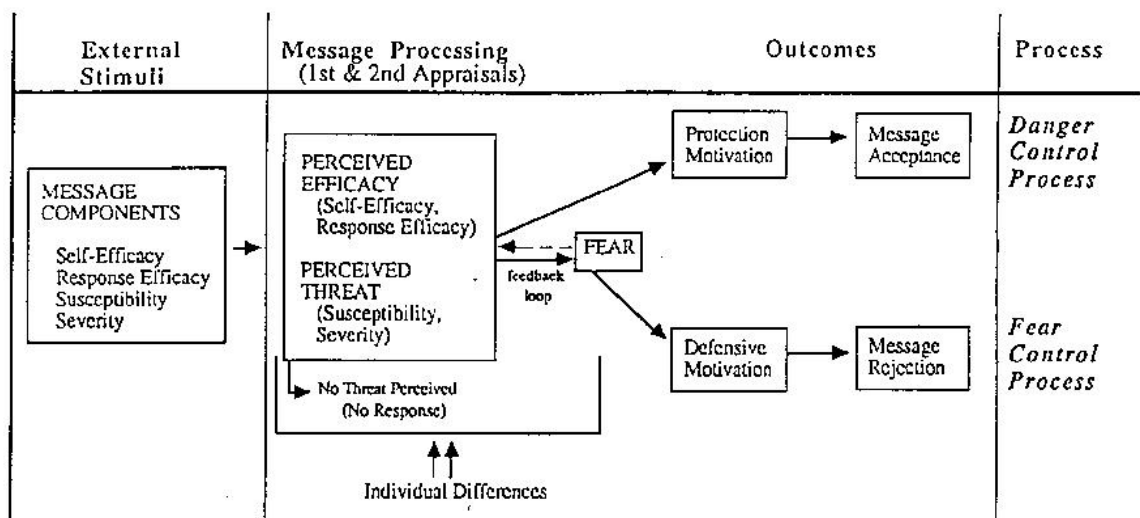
External Stimuli

Message Processing (1st & 2nd Appraisals)

Outcomes

Process

MESSAGE COMPONENTS

Self-Efficacy
Response Efficacy
Susceptibility
Severity

PERCEIVED EFFICACY (Self-Efficacy, Response Efficacy)

PERCEIVED THREAT (Susceptibility, Severity)

No Threat Perceived (No Response)

Individual Differences

FEAR

feedback loop

Protection Motivation

Message Acceptance

Defensive Motivation

Message Rejection

Danger Control Process

Fear Control Process